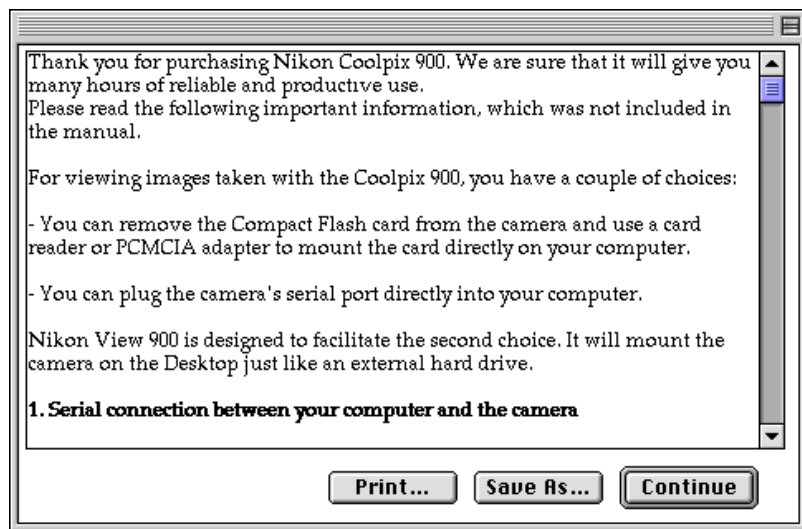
Thank you for purchasing Nikon Coolpix 900. We are sure that it will give you many hours of reliable and productive use.
Please read the following important information, which was not included in the manual.

For viewing images taken with the Coolpix 900, you have a couple of choices:

- You can remove the Compact Flash card from the camera and use a card reader or PCMCIA adapter to mount the card directly on your computer.

- You can plug the camera's serial port directly into your computer.

Nikon View 900 is designed to facilitate the second choice. It will mount the camera on the Desktop just like an external hard drive.

**1. Serial connection between your computer and the camera**

Print... Save As... Continue